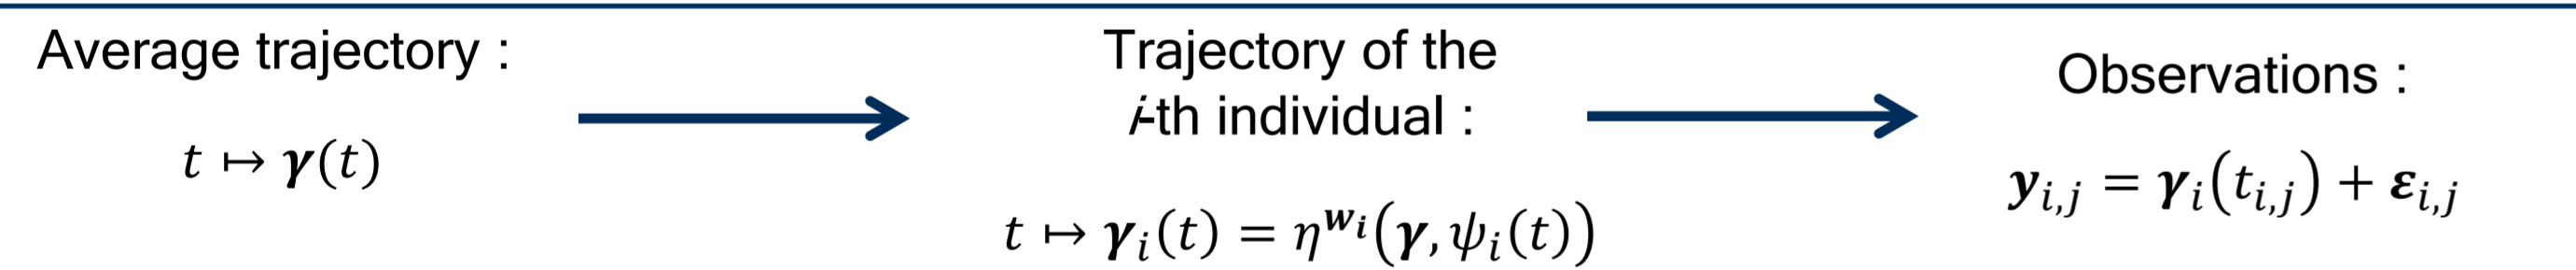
Average trajectory :

$t \mapsto \boldsymbol{\gamma}(t)$

Trajectory of the $i$-th individual :

$t \mapsto \boldsymbol{\gamma}_i(t) = \eta^{\boldsymbol{w}_i}(\boldsymbol{\gamma}, \psi_i(t))$

Observations :

$\boldsymbol{y}_{i,j} = \boldsymbol{\gamma}_i(t_{i,j}) + \boldsymbol{\varepsilon}_{i,j}$